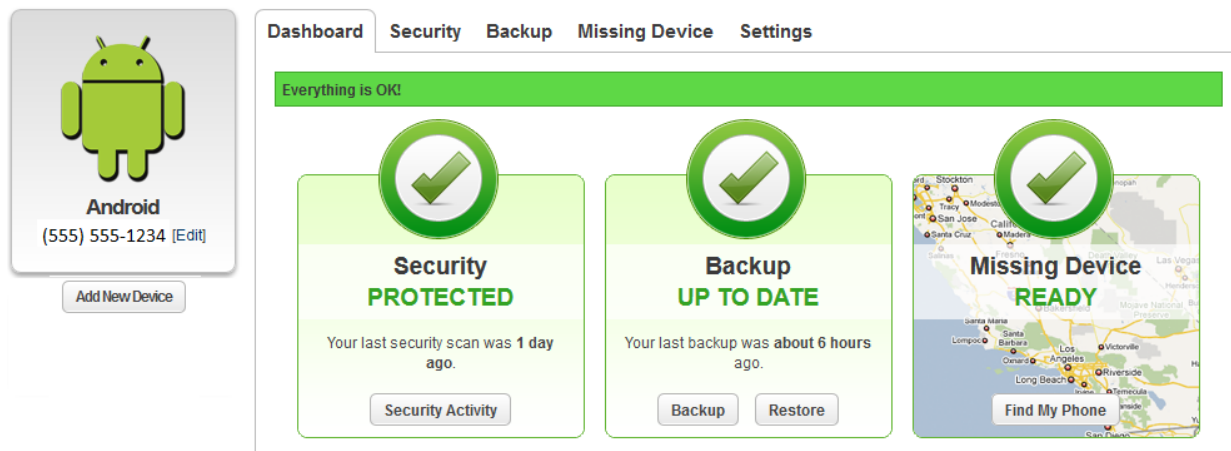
Android
(555) 555-1234 [Edit]

Add New Device

Dashboard Security Backup Missing Device Settings

Everything is OK!

Security
PROTECTED
Your last security scan was **1 day ago**.
Security Activity

Backup
UP TO DATE
Your last backup was **about 6 hours** ago.
Backup Restore

Missing Device
READY
Find My Phone

Stockton
Modesto
Tracy
San Jose
Santa Cruz
Madera
Salinas
Bakersfield
Santa Maria
Lompoc
Santa Barbara
Oxnard
Los Angeles
Long Beach
Victorville
Riverside
Temecula
San Diego
Las Vegas
National Preserve
Nopah